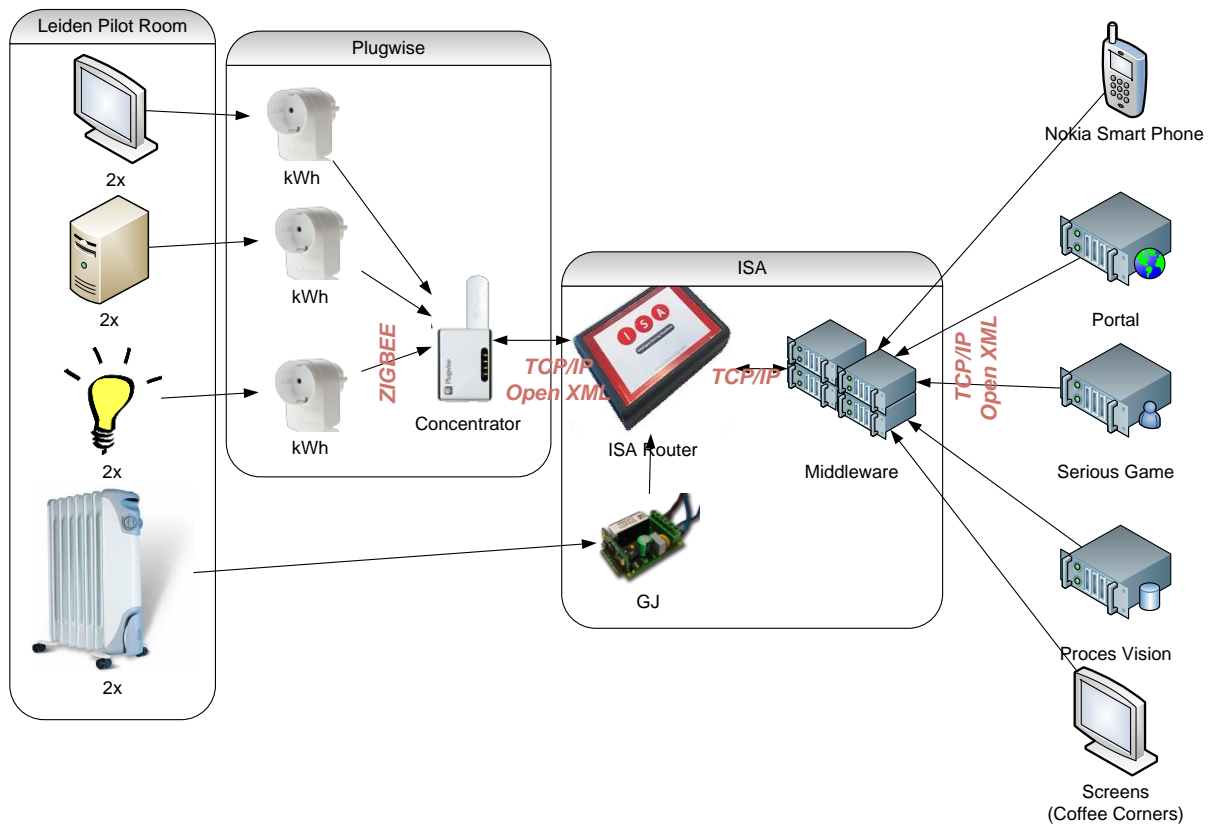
Leiden Pilot Room

2x

2x

2x

2x

Plugwise

kWh

kWh

kWh

ZIGBEE

Concentrator

ISA

TCP/IP
Open XML

ISA Router

TCP/IP

Middleware

GJ

TCP/IP
Open XML

Nokia Smart Phone

Portal

Serious Game

Proces Vision

Screens
(Coffee Corners)